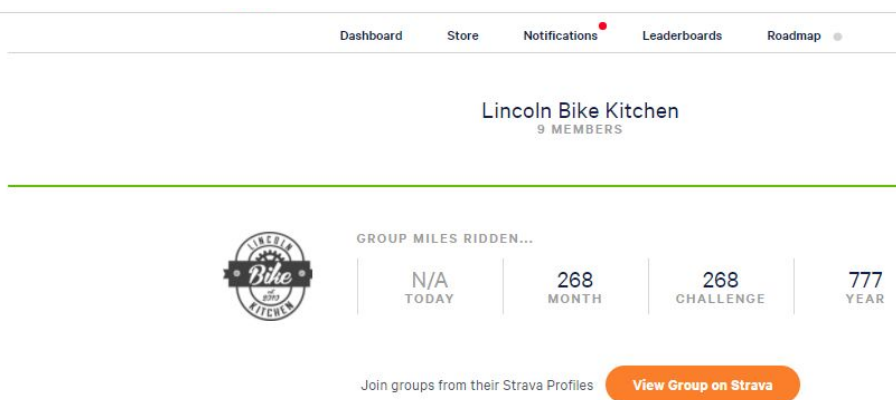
Dashboard Store Notifications Leaderboards Roadmap

Lincoln Bike Kitchen
9 MEMBERS

LINCOLN
Bike
est. 2012
KITCHEN

GROUP MILES RIDDEN...

N/A
TODAY

268
MONTH

268
CHALLENGE

777
YEAR

Join groups from their Strava Profiles
View Group on Strava